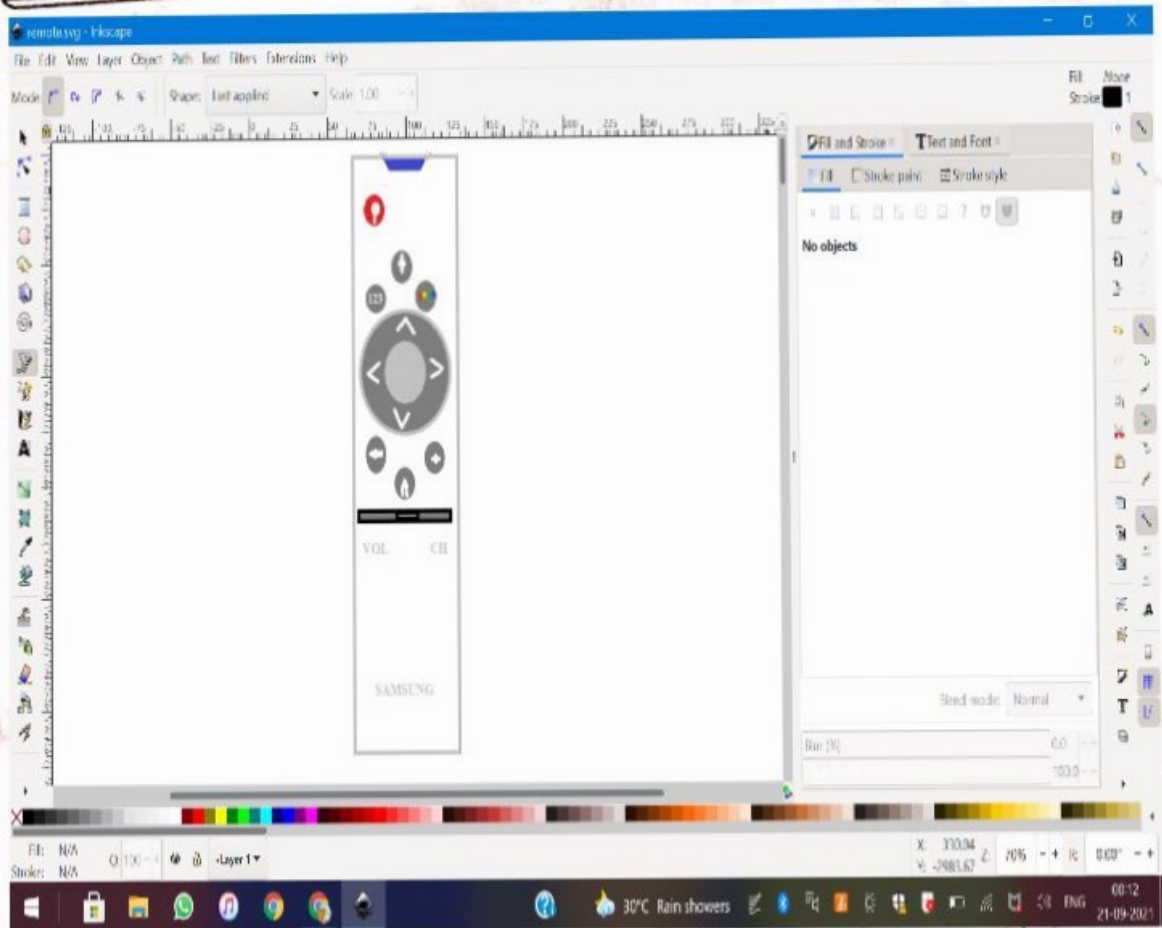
remote.svg - Inkscape

File Edit View Layer Object Path Text Filters Extensions Help

Mode: Shape: Last applied Scale: 1.00

Fill: None
Stroke: 1

Fill and Stroke Text and Font

Fill Stroke paint Stroke style

No objects

123

VOL CH

SAMSUNG

Blend mode: Normal

Blur (%) 0.0

100.0

Fill: N/A
Stroke: N/A

O: 100 -Layer 1

X: 370.04
Y: -2981.67 Z: 70% R: 0.00°

30°C Rain showers ENG 00:12 21-09-2021